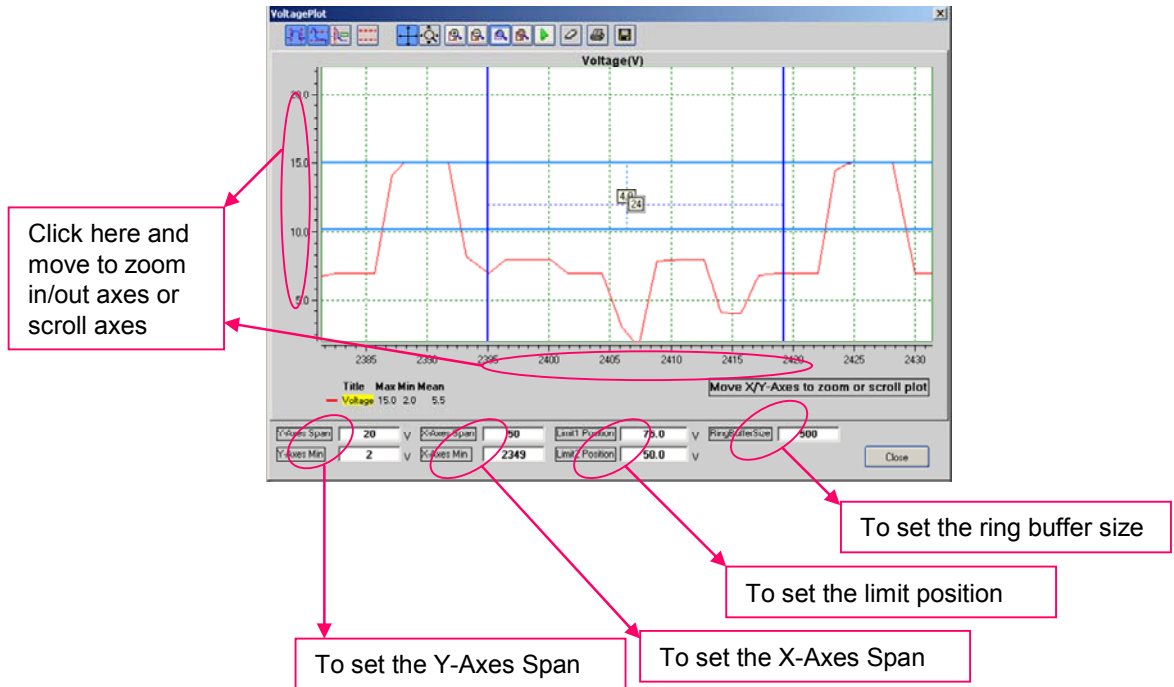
VoltagePlot

Voltage(V)

20.0

15.0

10.0

5.0

2385 2390 2395 2400 2405 2410 2415 2420 2425 2430

4.0

24

Title Max Min Mean
Voltage 15.0 2.0 5.5

Move X/Y-Axes to zoom or scroll plot

Y-Axes Span 20 V
Y-Axes Min 2 V
X-Axes Span 50
X-Axes Min 2349
Limit1 Position 75.0 V
Limit2 Position 50.0 V
RingBufferSize 500

Close

Click here and move to zoom in/out axes or scroll axes

To set the ring buffer size

To set the limit position

To set the Y-Axes Span

To set the X-Axes Span